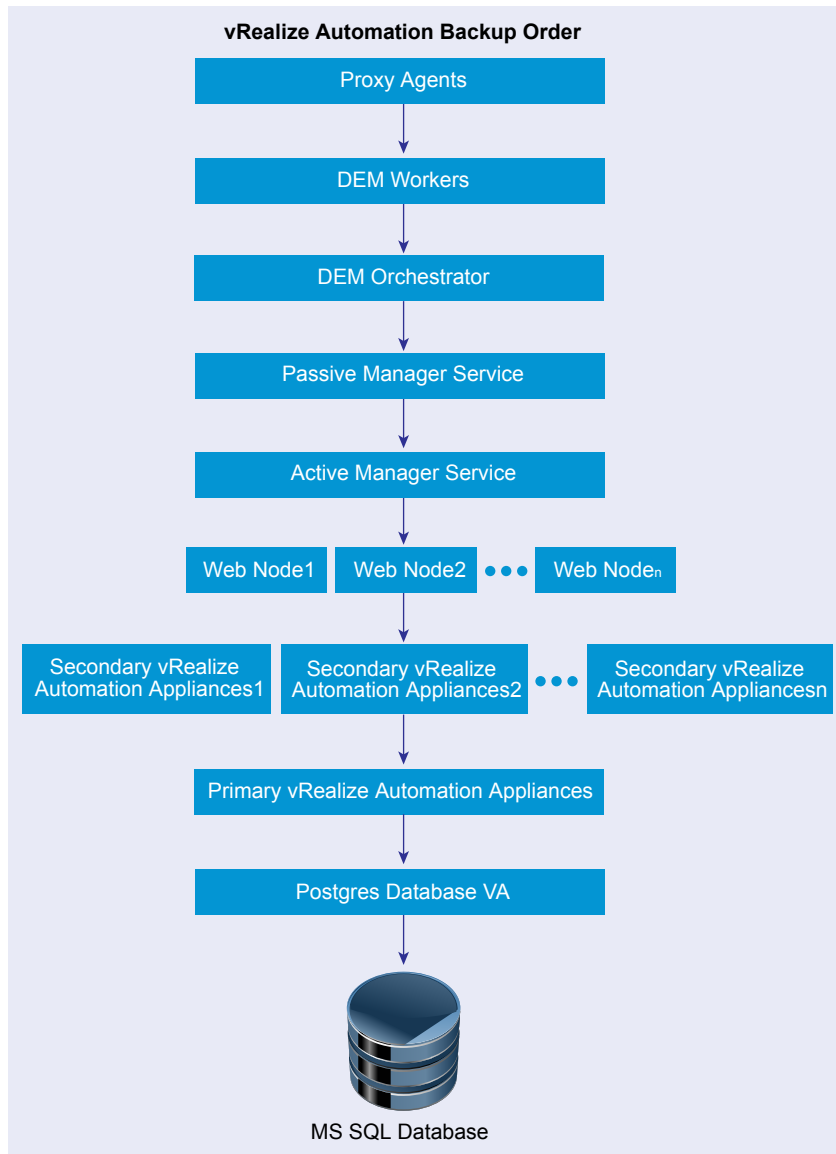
vRealize Automation Backup Order

Proxy Agents

DEM Workers

DEM Orchestrator

Passive Manager Service

Active Manager Service

Web Node1

Web Node2

Web Node$_n$

Secondary vRealize Automation Appliances1

Secondary vRealize Automation Appliances2

Secondary vRealize Automation Appliancesn

Primary vRealize Automation Appliances

Postgres Database VA

MS SQL Database